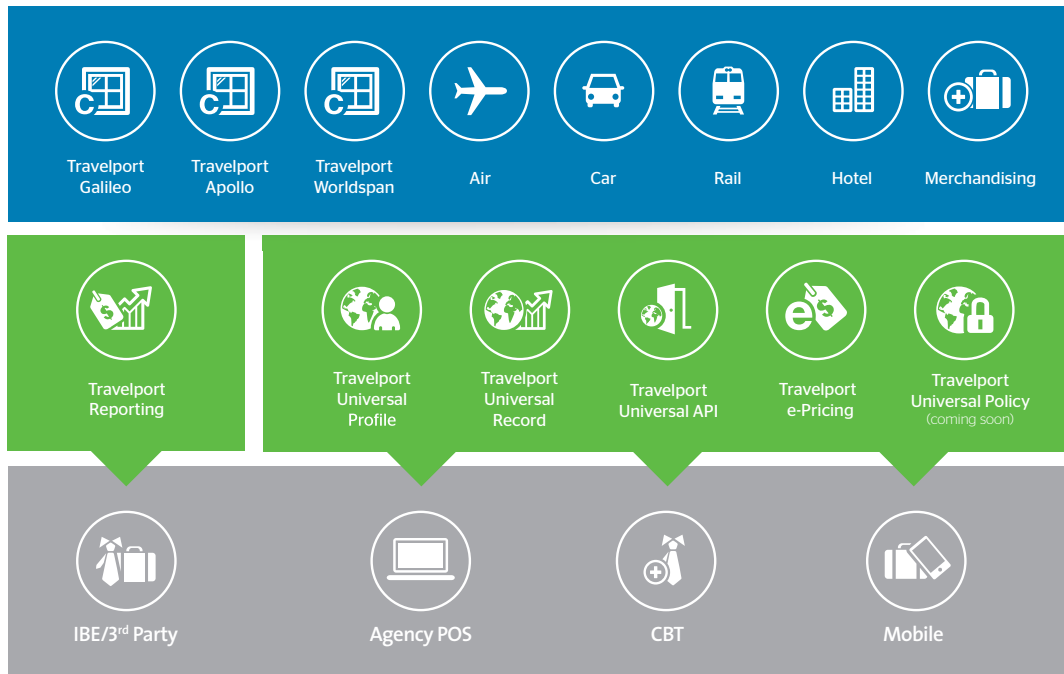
Travelport Galileo

Travelport Apollo

Travelport Worldspan

Air

Car

Rail

Hotel

Merchandising

Travelport Reporting

Travelport Universal Profile

Travelport Universal Record

Travelport Universal API

Travelport e-Pricing

Travelport Universal Policy (coming soon)

IBE/3$^{rd}$ Party

Agency POS

CBT

Mobile